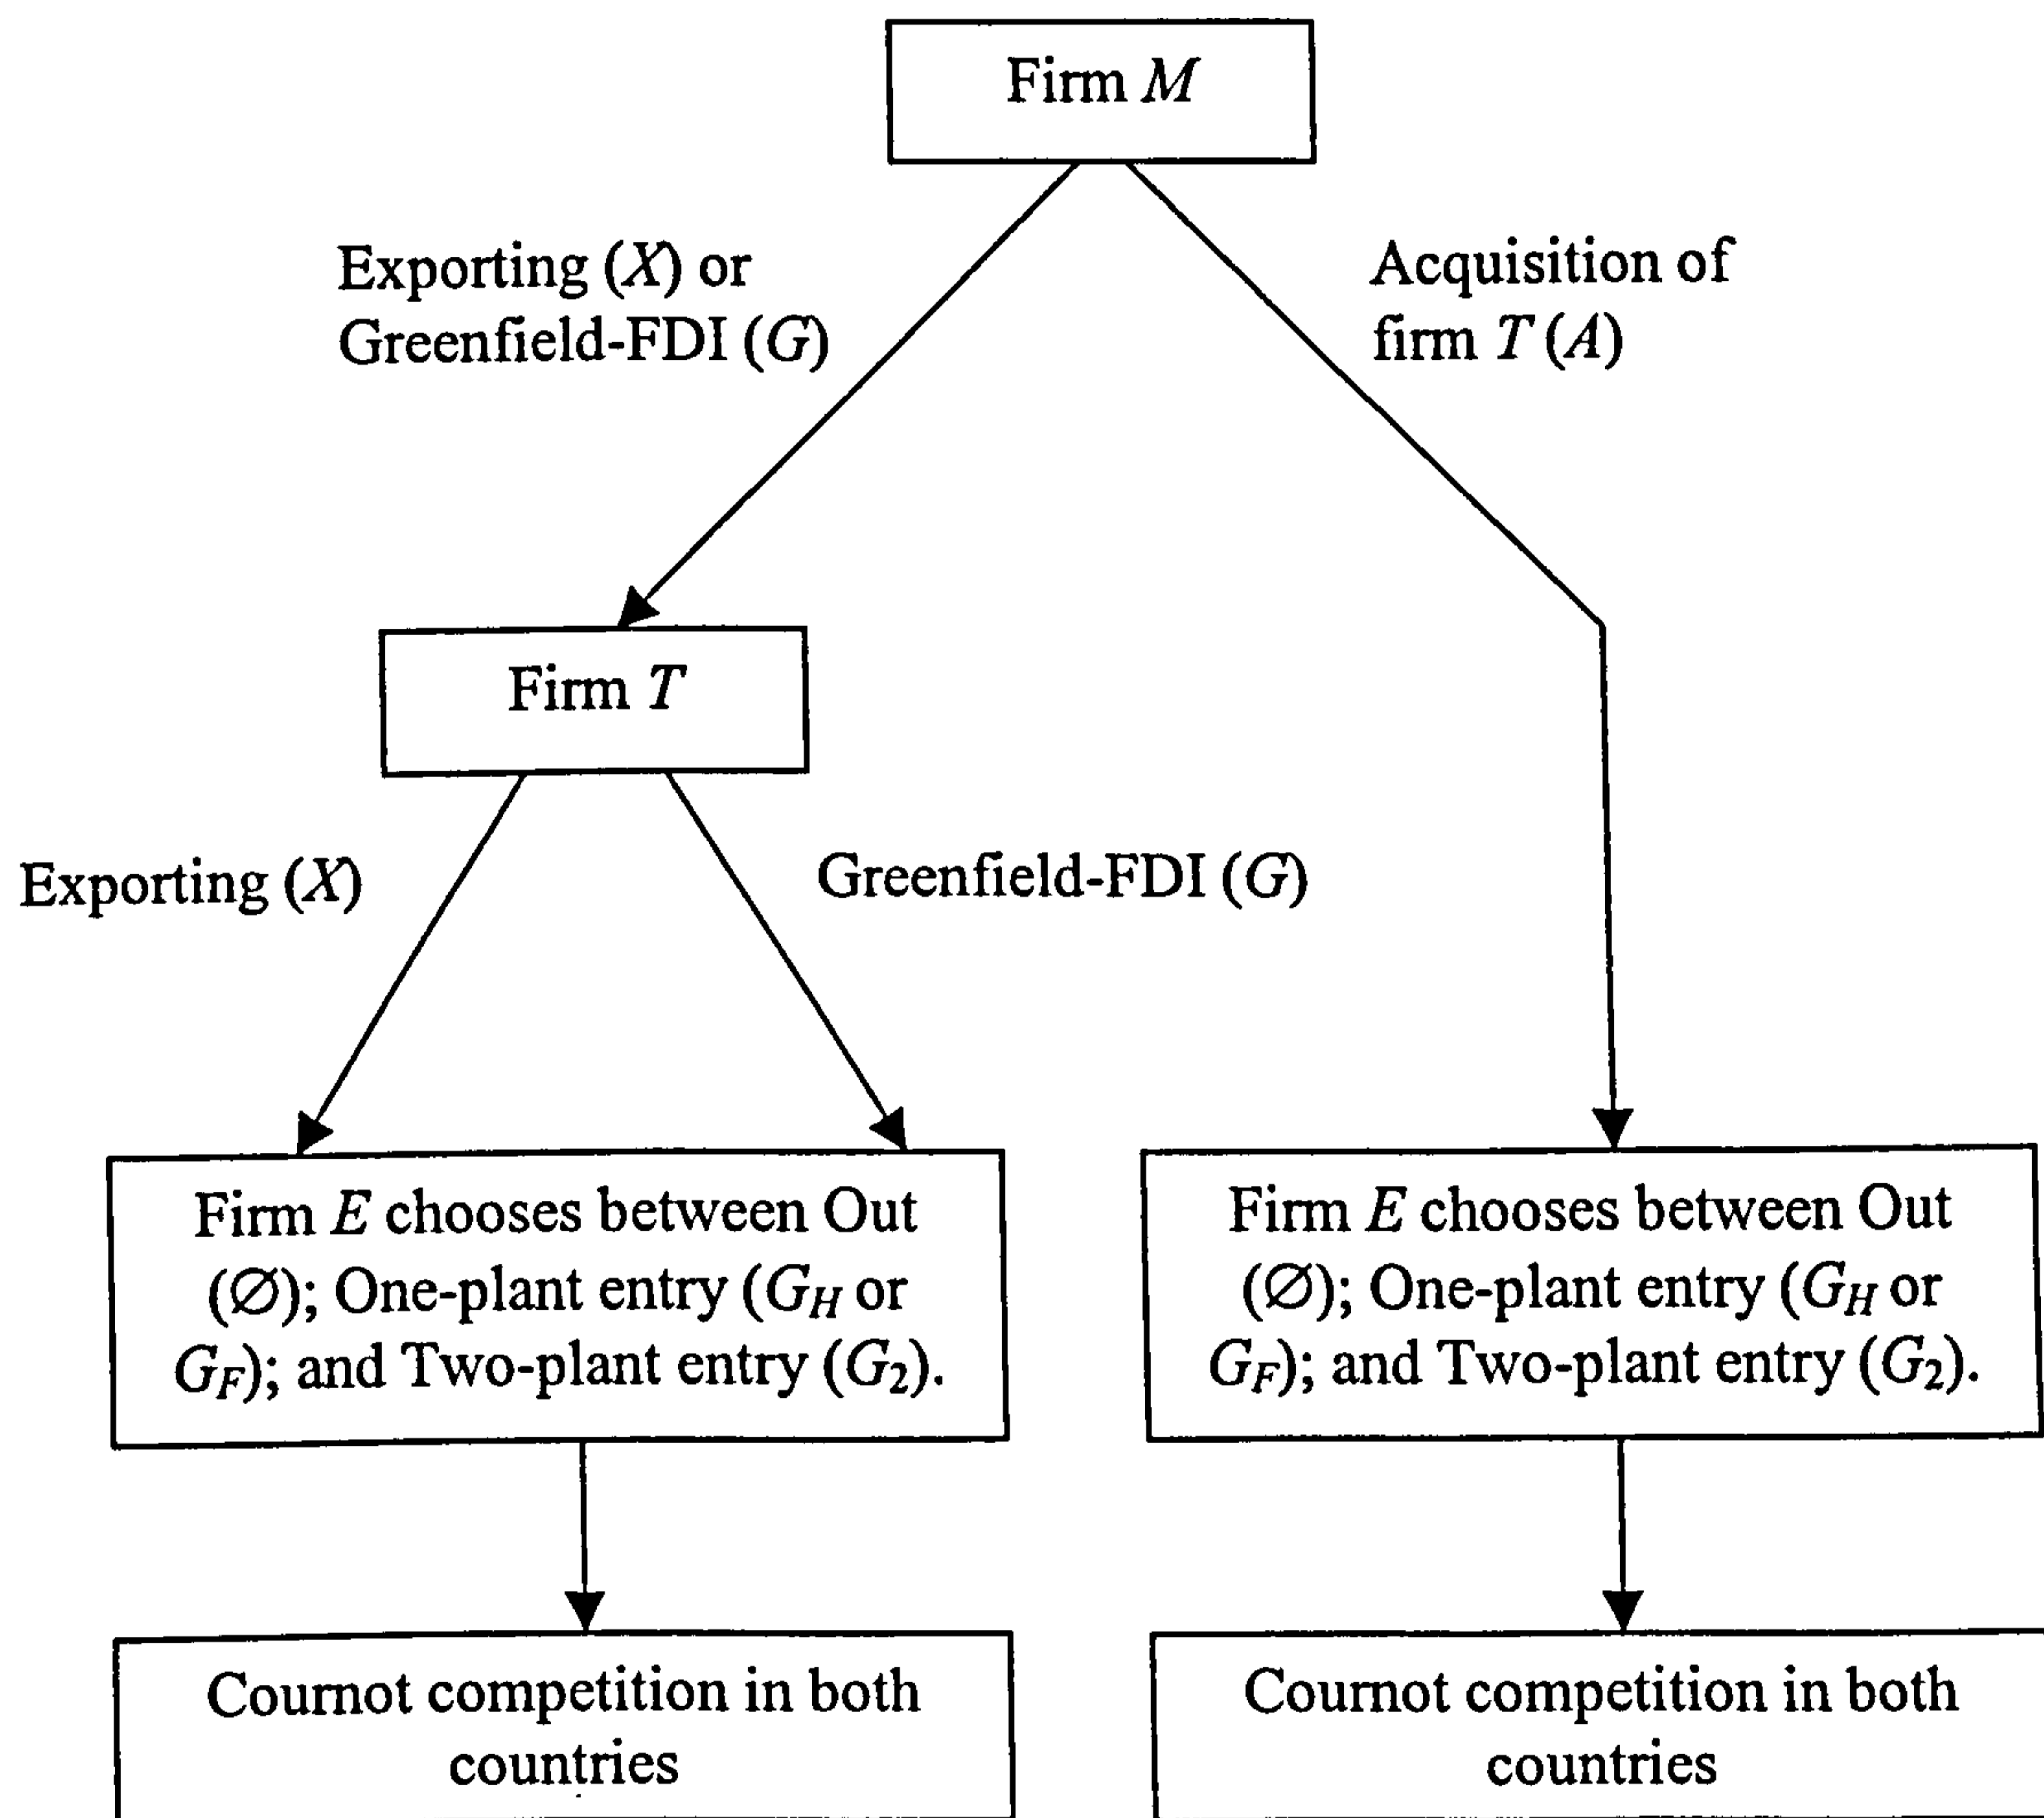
Firm $M$

Exporting ($X$) or Greenfield-FDI ($G$)

Acquisition of firm $T$ ($A$)

Firm $T$

Exporting ($X$)

Greenfield-FDI ($G$)

Firm $E$ chooses between Out ($\varnothing$); One-plant entry ($G_H$ or $G_F$); and Two-plant entry ($G_2$).

Firm $E$ chooses between Out ($\varnothing$); One-plant entry ($G_H$ or $G_F$); and Two-plant entry ($G_2$).

Cournot competition in both countries

Cournot competition in both countries